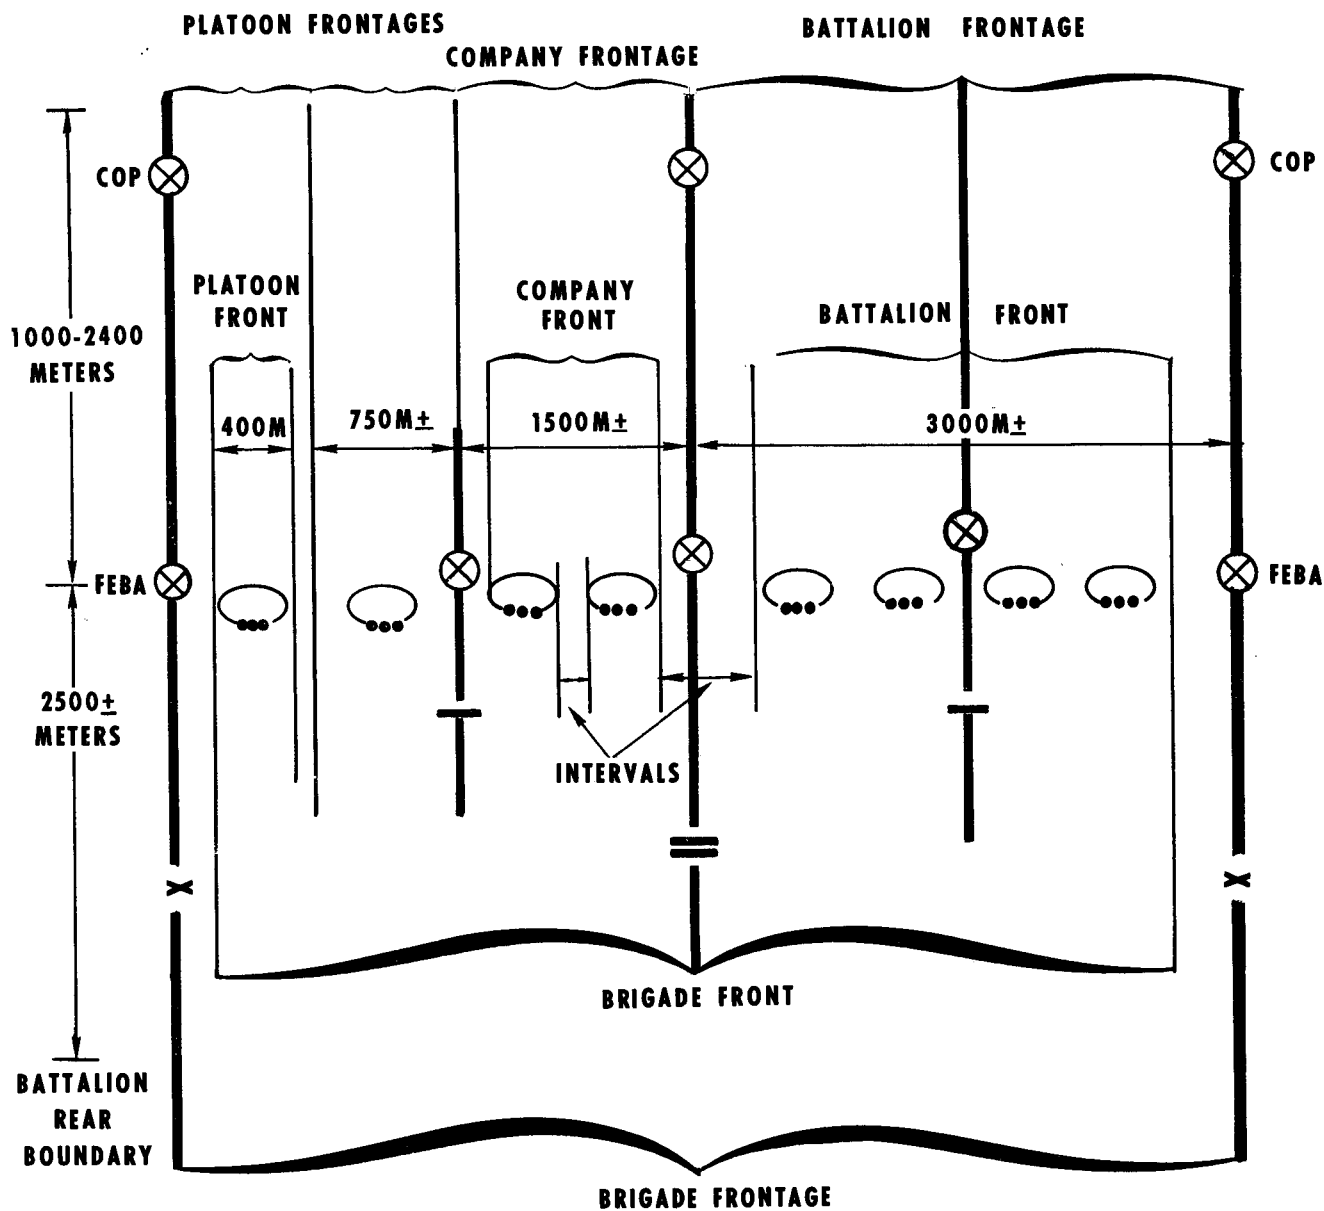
PLATOON FRONTAGES

COMPANY FRONTAGE

BATTALION FRONTAGE

COP

COP

1000-2400 METERS

PLATOON FRONT

COMPANY FRONT

BATTALION FRONT

400M

750M$\pm$

1500M$\pm$

3000M$\pm$

FEBA

FEBA

2500$\pm$ METERS

INTERVALS

X

X

BRIGADE FRONT

BATTALION REAR BOUNDARY

BRIGADE FRONTAGE